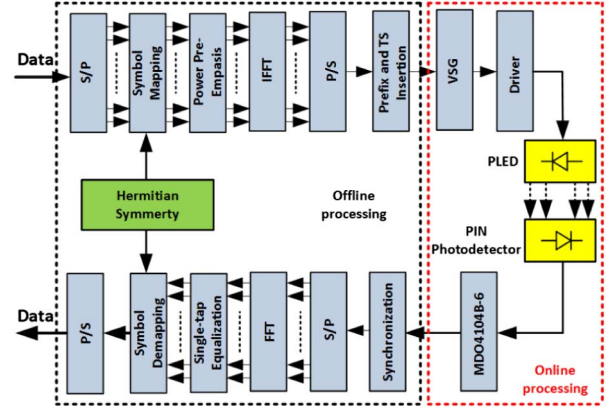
Data

S/P

Symbol Mapping

Power Pre-Emphasis

IFFT

P/S

Prefix and TS Insertion

VSG

Driver

PLED

Hermitian Symmerty

Offline processing

PIN Photodetector

Data

P/S

Symbol Demapping

Single-tap Equalization

FFT

S/P

Synchronization

MDO4104B-6

Online processing